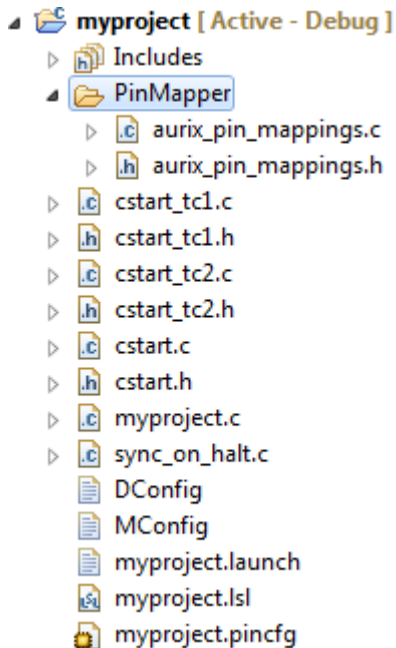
myproject [ Active - Debug ]
Includes
PinMapper
aurix_pin_mappings.c
aurix_pin_mappings.h
cstart_tc1.c
cstart_tc1.h
cstart_tc2.c
cstart_tc2.h
cstart.c
cstart.h
myproject.c
sync_on_halt.c
DConfig
MConfig
myproject.launch
myproject.lsl
myproject.pincfg